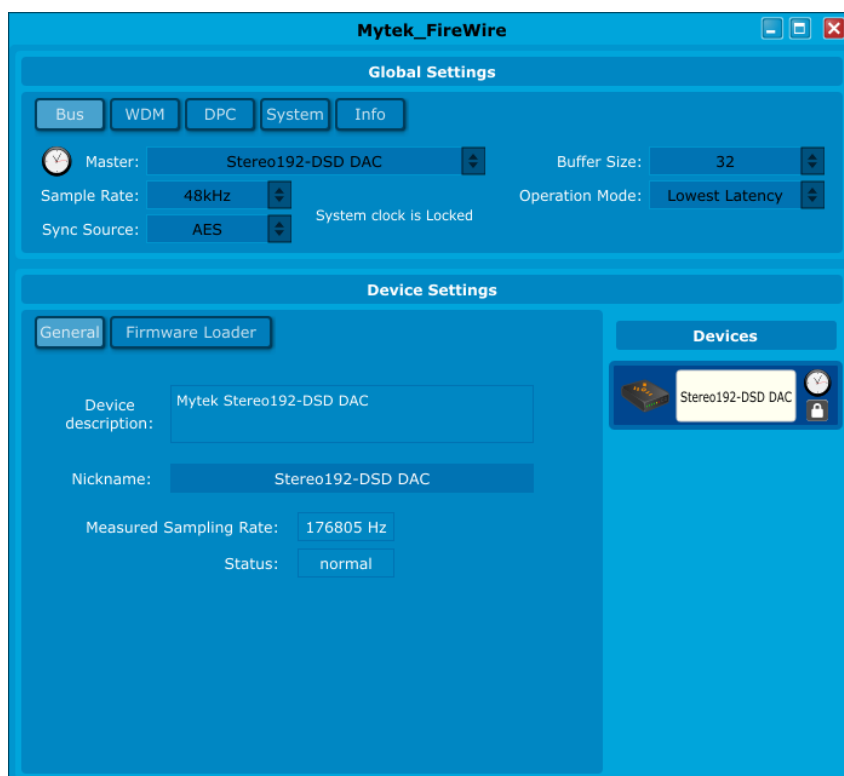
Mytek_FireWire

Global Settings

Bus
WDM
DPC
System
Info

Master: Stereo192-DSD DAC

Buffer Size: 32

Sample Rate: 48kHz

Operation Mode: Lowest Latency

Sync Source: AES

System clock is Locked

Device Settings

General
Firmware Loader

Devices

Stereo192-DSD DAC

Device description: Mytek Stereo192-DSD DAC

Nickname: Stereo192-DSD DAC

Measured Sampling Rate: 176805 Hz

Status: normal